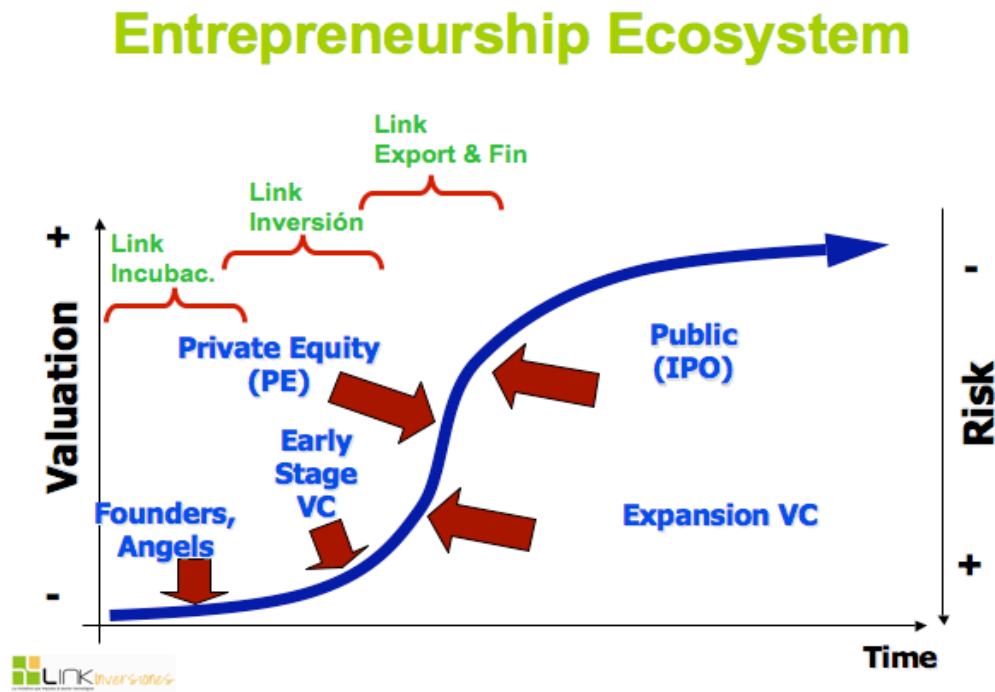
Entrepreneurship Ecosystem

Link
Export & Fin

Link
Inversión

Link
Incubac.

+

Valuation

-

Private Equity
(PE)

Early
Stage
VC

Founders,
Angels

Public
(IPO)

Expansion VC

-

Risk

+

Time

LINK inversiones
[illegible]